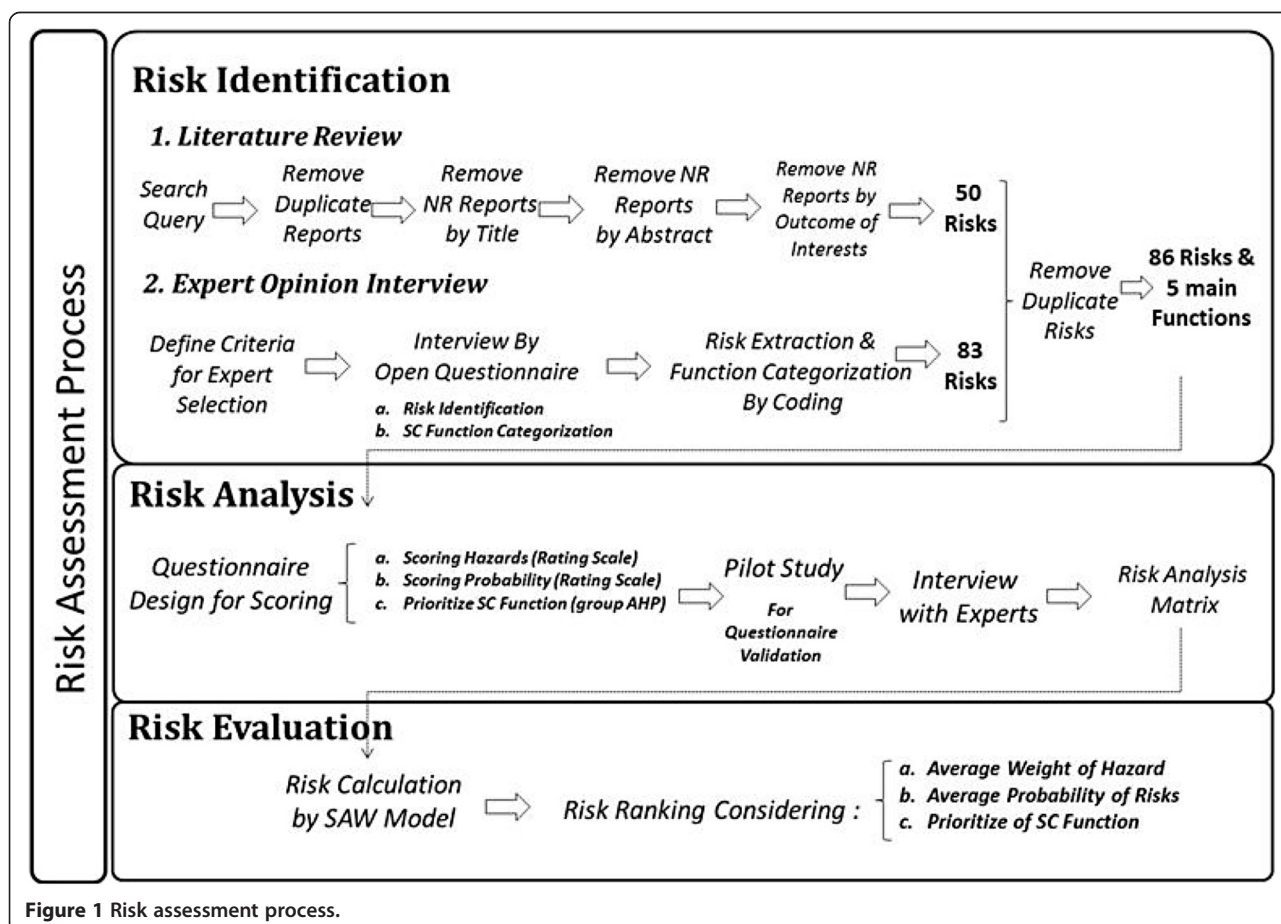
Risk Assessment Process

Risk Identification

1. Literature Review

Search Query

Remove Duplicate Reports

Remove NR Reports by Title

Remove NR Reports by Abstract

Remove NR Reports by Outcome of Interests

50 Risks

2. Expert Opinion Interview

Define Criteria for Expert Selection

Interview By Open Questionnaire

a. Risk Identification
b. SC Function Categorization

Risk Extraction & Function Categorization By Coding

83 Risks

Remove Duplicate Risks

86 Risks & 5 main Functions

Risk Analysis

Questionnaire Design for Scoring

a. Scoring Hazards (Rating Scale)
b. Scoring Probability (Rating Scale)
c. Prioritize SC Function (group AHP)

Pilot Study

For Questionnaire Validation

Interview with Experts

Risk Analysis Matrix

Risk Evaluation

Risk Calculation by SAW Model

Risk Ranking Considering :

a. Average Weight of Hazard
b. Average Probability of Risks
c. Prioritize of SC Function

Figure 1 Risk assessment process.